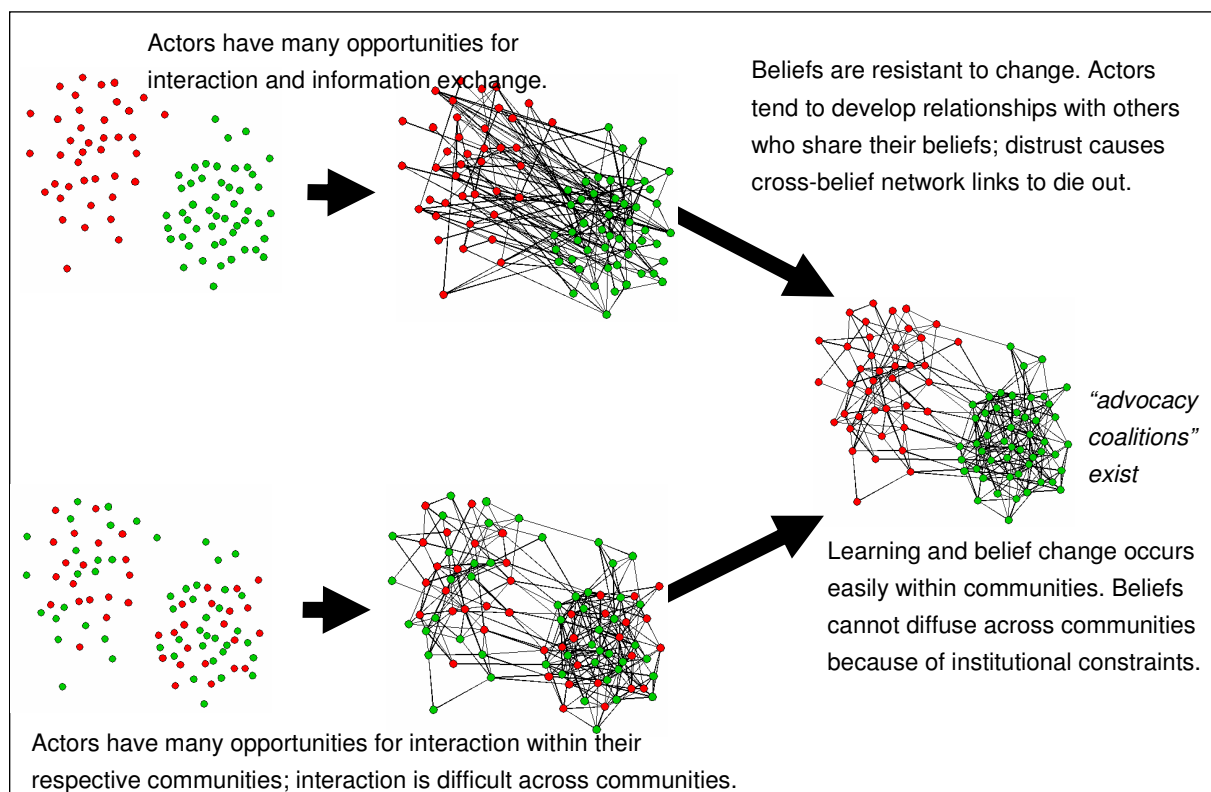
Actors have many opportunities for interaction and information exchange.

Beliefs are resistant to change. Actors tend to develop relationships with others who share their beliefs; distrust causes cross-belief network links to die out.

*“advocacy coalitions” exist*

Learning and belief change occurs easily within communities. Beliefs cannot diffuse across communities because of institutional constraints.

Actors have many opportunities for interaction within their respective communities; interaction is difficult across communities.